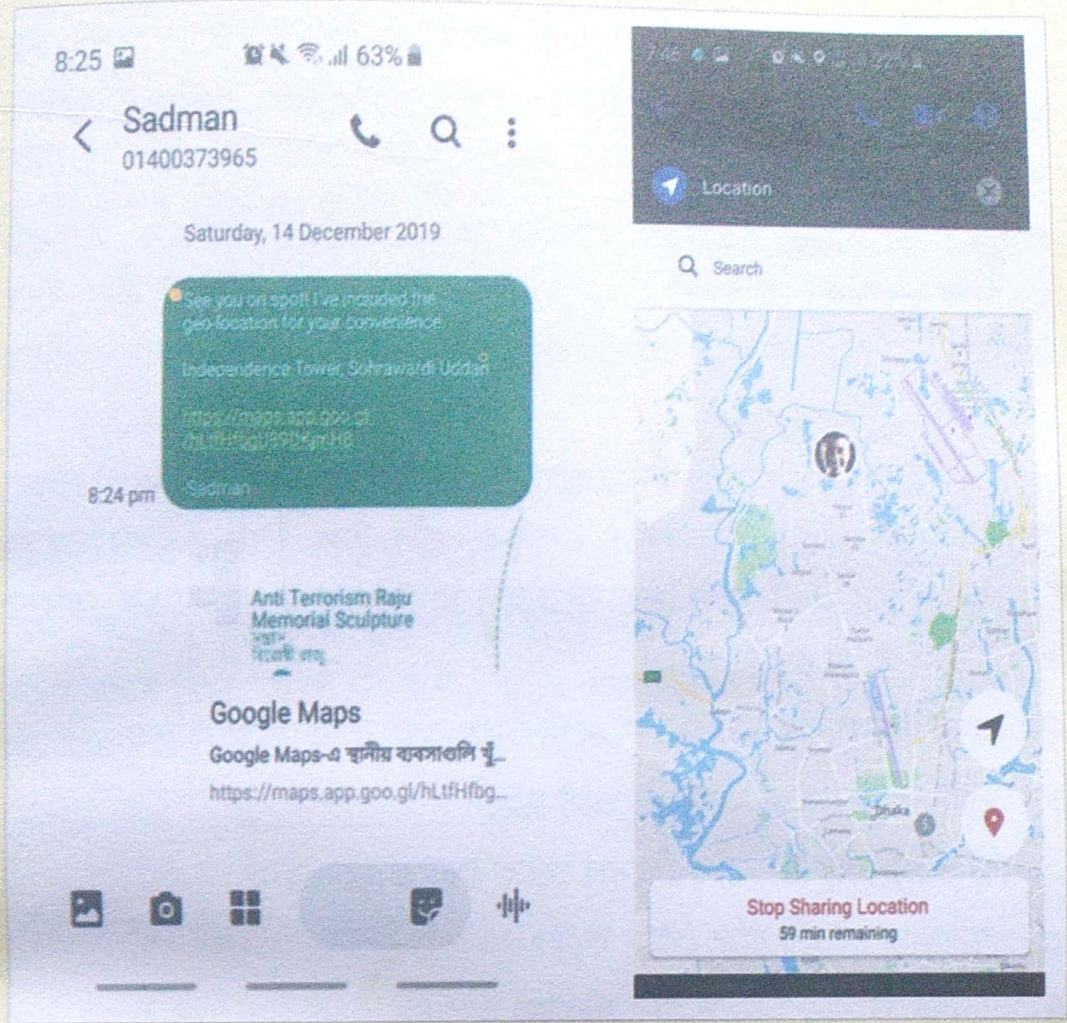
8:25 63%

Sadman
01400373965

Saturday, 14 December 2019

See you on spot! I've included the geo-location for your convenience.

Independence Tower, Sohrawardi Uddan

https://maps.app.goo.gl/hLtfHfbg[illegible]

Sadman

8:24 pm

Anti Terrorism Raju Memorial Sculpture
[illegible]

Google Maps
Google Maps-এ স্থানীয় ব্যবসাগুলি খুঁ...
https://maps.app.goo.gl/hLtfHfbg...

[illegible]

Location

Search

Dhaka

Stop Sharing Location
59 min remaining